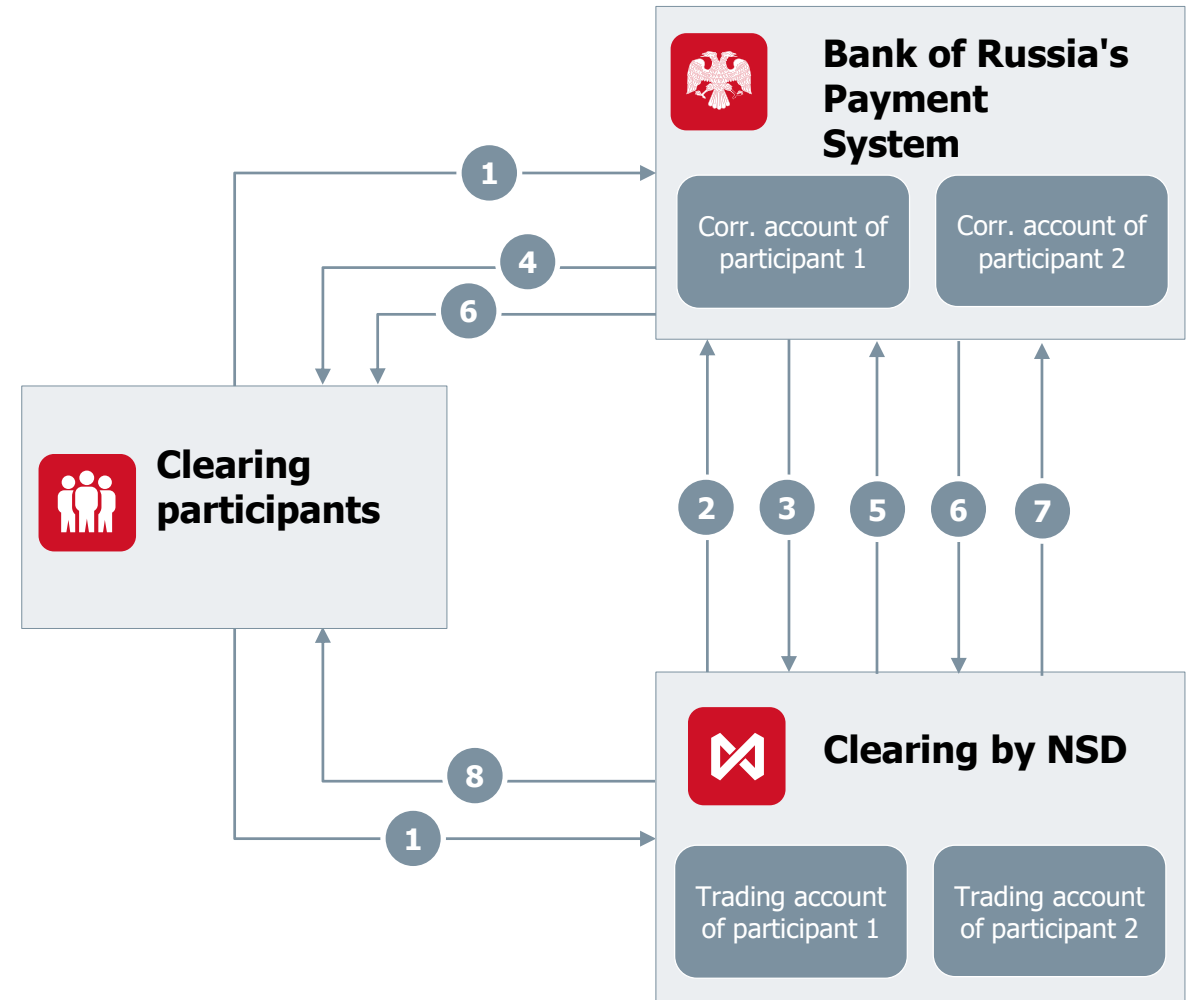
Bank of Russia's Payment System

Corr. account of participant 1

Corr. account of participant 2

1

4

6

Clearing participants

2

3

5

6

7

Clearing by NSD

8

1

Trading account of participant 1

Trading account of participant 2